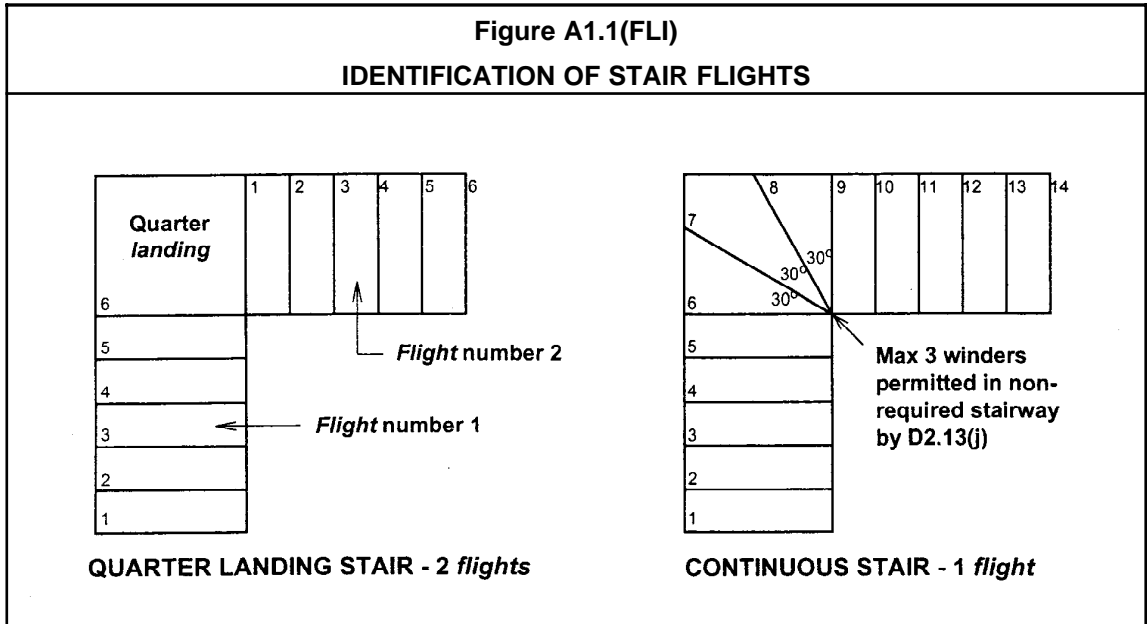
Figure A1.1(FLI)
IDENTIFICATION OF STAIR FLIGHTS

1 2 3 4 5 6

Quarter *landing*

6
5
4
3
2
1

*Flight* number 2

*Flight* number 1

QUARTER LANDING STAIR - 2 *flights*

8 9 10 11 12 13 14
7
$30^o$
$30^o$
$30^o$
6
5
4
3
2
1

Max 3 winders permitted in non-required stairway by D2.13(j)

CONTINUOUS STAIR - 1 *flight*